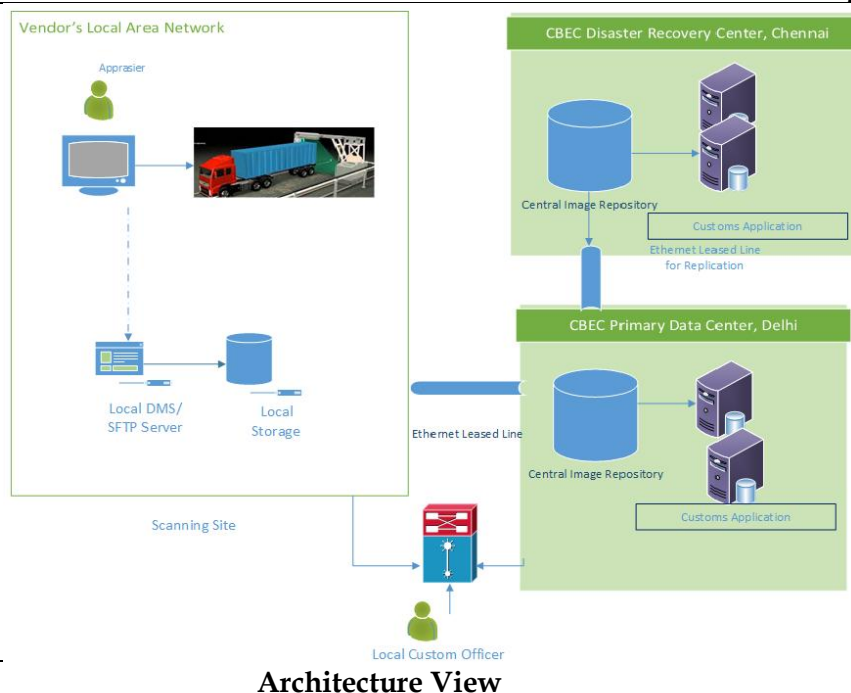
Vendor's Local Area Network

Apprasier

Local DMS/ SFTP Server

Local Storage

Scanning Site

CBEC Disaster Recovery Center, Chennai

Central Image Repository

Customs Application

Ethernet Leased Line for Replication

CBEC Primary Data Center, Delhi

Ethernet Leased Line

Central Image Repository

Customs Application

Local Custom Officer

Architecture View